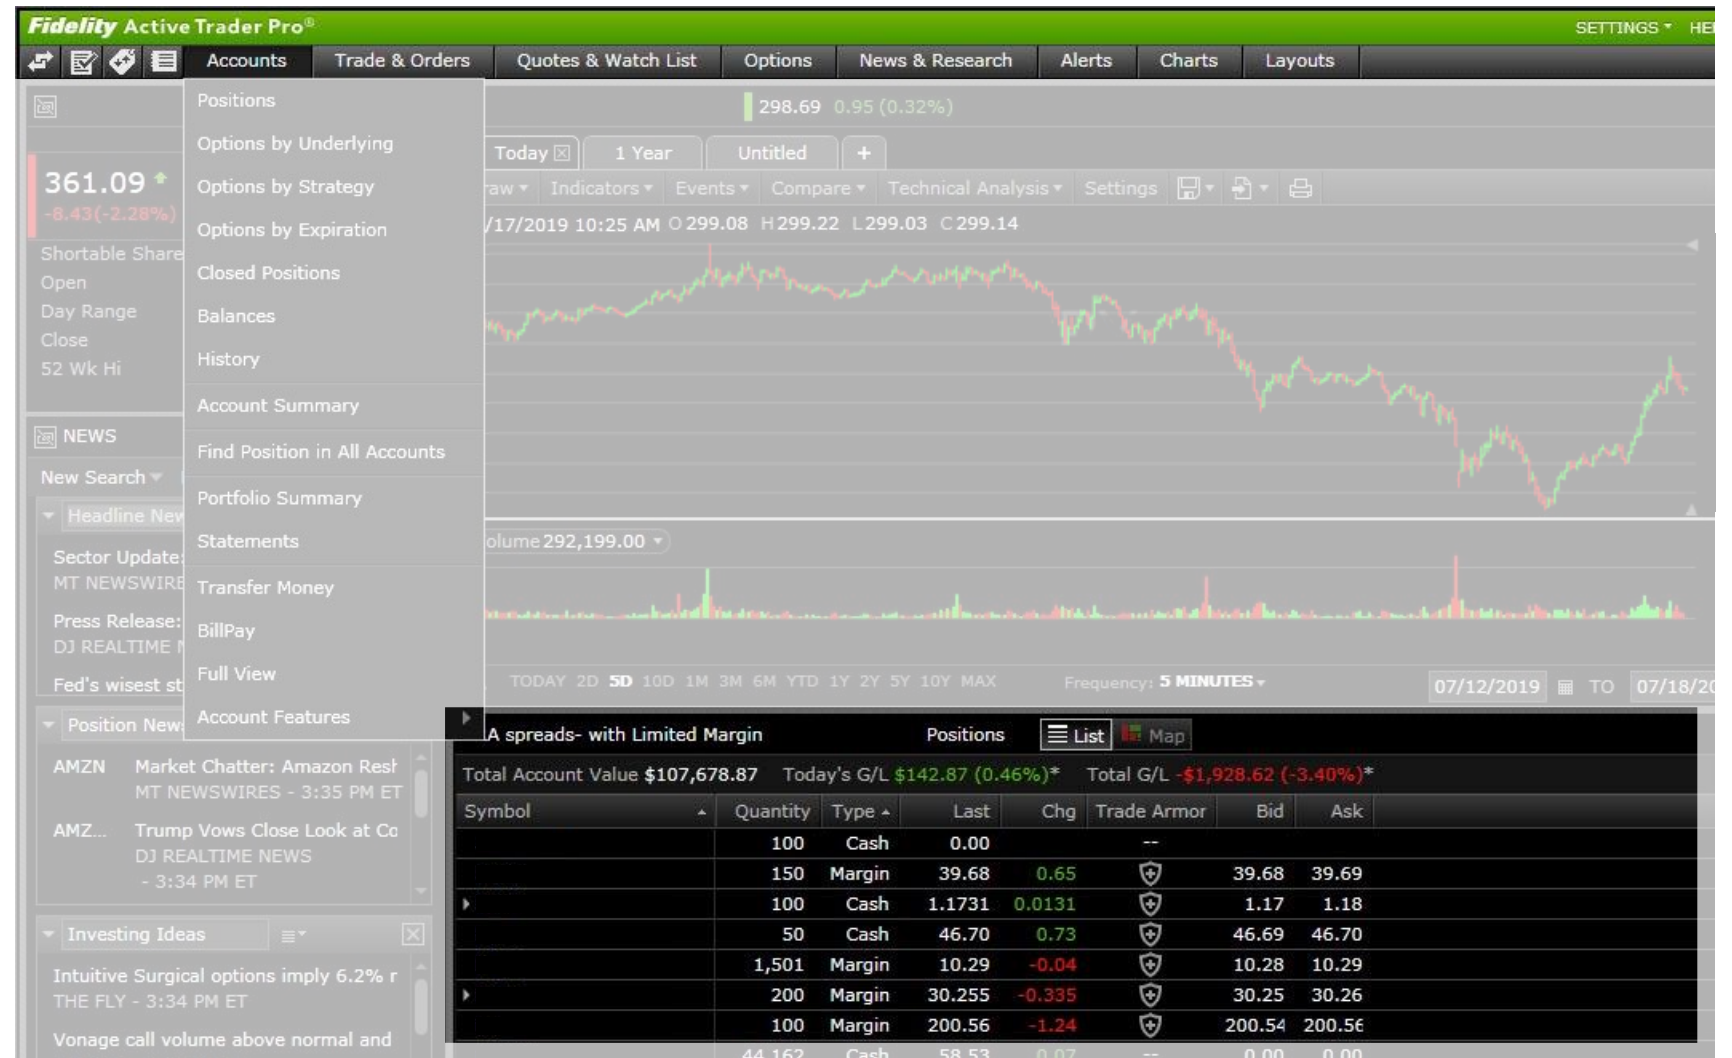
Fidelity Active Trader Pro®

SETTINGS ▾ HE

Accounts | Trade & Orders | Quotes & Watch List | Options | News & Research | Alerts | Charts | Layouts

Positions
Options by Underlying
Options by Strategy
Options by Expiration
Closed Positions
Balances
History
Account Summary
Find Position in All Accounts
Portfolio Summary
Statements
Transfer Money
BillPay
Full View
Account Features

298.69 0.95 (0.32%)

Today | 1 Year | Untitled | +

raw ▾ Indicators ▾ Events ▾ Compare ▾ Technical Analysis ▾ Settings

/17/2019 10:25 AM O 299.08 H 299.22 L 299.03 C 299.14

361.09
-8.43(-2.28%)

Shortable Share
Open
Day Range
Close
52 Wk Hi

NEWS
New Search ▾
Headline New
Sector Update:
MT NEWSWIRE
Press Release:
DJ REALTIME
Fed's wisest st

olume 292,199.00 ▾

TODAY 2D 5D 10D 1M 3M 6M YTD 1Y 2Y 5Y 10Y MAX Frequency: 5 MINUTES ▾ 07/12/2019 TO 07/18/20

Position News
AMZN Market Chatter: Amazon Rest
MT NEWSWIRES - 3:35 PM ET
AMZ... Trump Vows Close Look at Co
DJ REALTIME NEWS
- 3:34 PM ET

Investing Ideas
Intuitive Surgical options imply 6.2% r
THE FLY - 3:34 PM ET
Vonage call volume above normal and

A spreads- with Limited Margin Positions List Map

Total Account Value $107,678.87 Today's G/L $142.87 (0.46%)* Total G/L -$1,928.62 (-3.40%)*

| Symbol | Quantity | Type | Last | Chg | Trade Armor | Bid | Ask |
|---|---|---|---|---|---|---|---|
| | 100 | Cash | 0.00 | | -- | | |
| | 150 | Margin | 39.68 | 0.65 | | 39.68 | 39.69 |
| | 100 | Cash | 1.1731 | 0.0131 | | 1.17 | 1.18 |
| | 50 | Cash | 46.70 | 0.73 | | 46.69 | 46.70 |
| | 1,501 | Margin | 10.29 | -0.04 | | 10.28 | 10.29 |
| | 200 | Margin | 30.255 | -0.335 | | 30.25 | 30.26 |
| | 100 | Margin | 200.56 | -1.24 | | 200.54 | 200.56 |
| | 44,162 | Cash | 58.53 | 0.07 | -- | 0.00 | 0.00 |